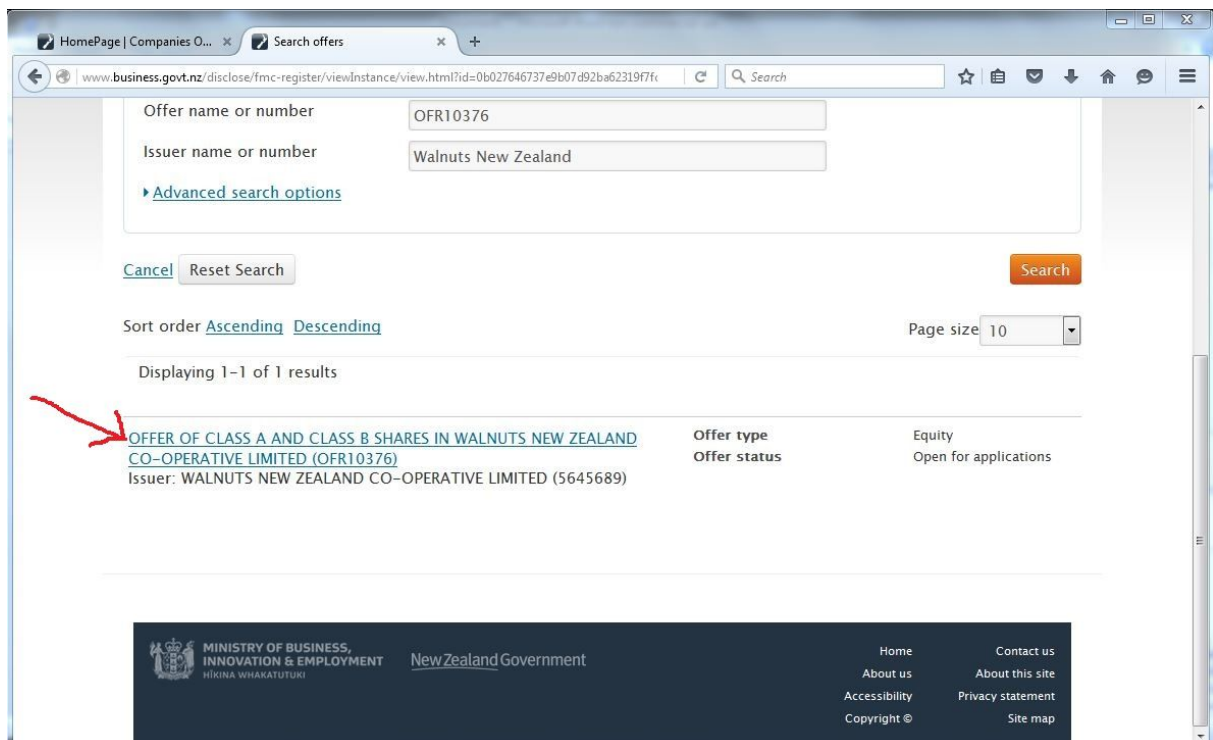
HomePage | Companies O... ×
Search offers ×
+
www.business.govt.nz/disclose/fmc-register/viewInstance/view.html?id=0b027646737e9b07d92ba62319f7f
Search

Offer name or number
OFR10376
Issuer name or number
Walnuts New Zealand
Advanced search options

Cancel
Reset Search
Search

Sort order Ascending Descending
Page size 10

Displaying 1-1 of 1 results

OFFER OF CLASS A AND CLASS B SHARES IN WALNUTS NEW ZEALAND CO-OPERATIVE LIMITED (OFR10376)
Issuer: WALNUTS NEW ZEALAND CO-OPERATIVE LIMITED (5645689)

| Offer type | Equity |
|---|---|
| Offer status | Open for applications |

MINISTRY OF BUSINESS, INNOVATION & EMPLOYMENT
HĪKINA WHAKATUTUKI
New Zealand Government

Home
About us
Accessibility
Copyright ©

Contact us
About this site
Privacy statement
Site map